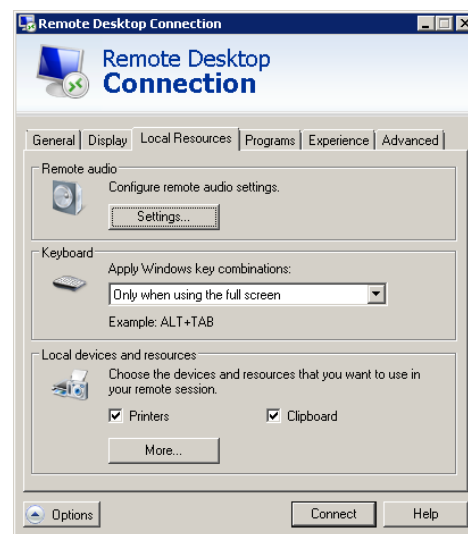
Remote Desktop Connection

Remote Desktop
Connection

General | Display | Local Resources | Programs | Experience | Advanced

Remote audio
Configure remote audio settings.
Settings...

Keyboard
Apply Windows key combinations:
Only when using the full screen
Example: ALT+TAB

Local devices and resources
Choose the devices and resources that you want to use in your remote session.
Printers
Clipboard
More...

Options
Connect
Help